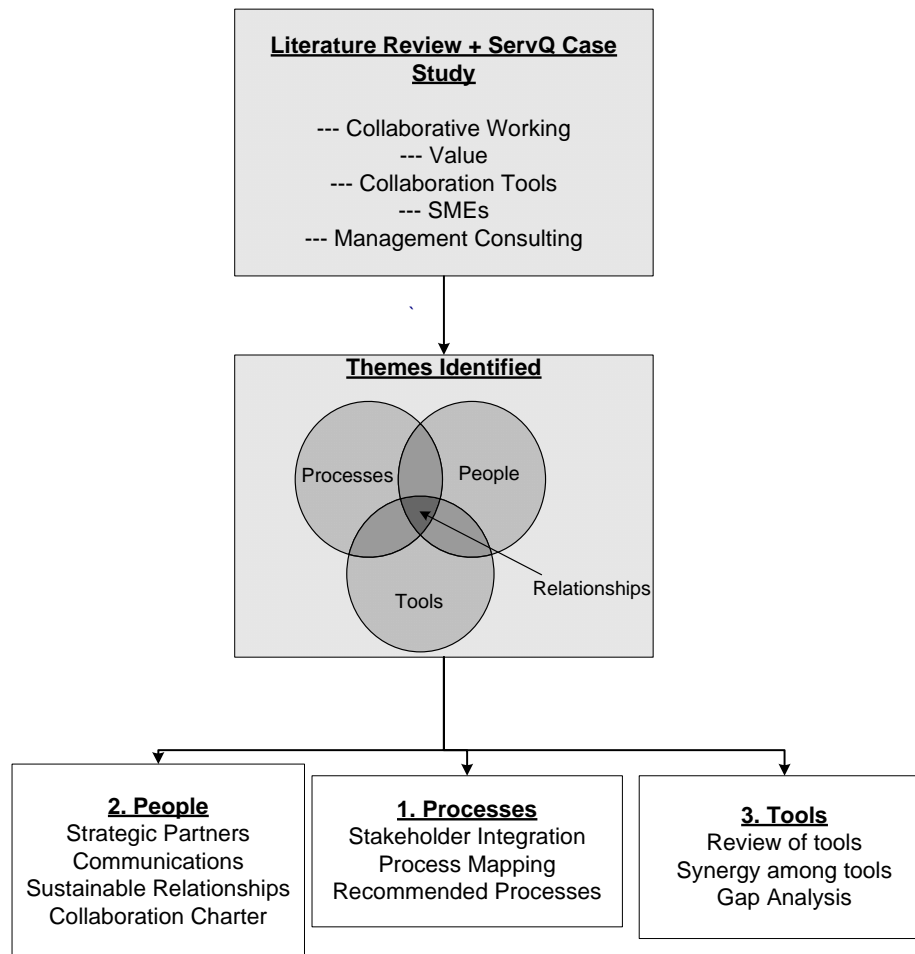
Literature Review + ServQ Case Study

--- Collaborative Working
--- Value
--- Collaboration Tools
--- SMEs
--- Management Consulting

Themes Identified

Processes
People
Tools
Relationships

2. People
Strategic Partners
Communications
Sustainable Relationships
Collaboration Charter

1. Processes
Stakeholder Integration
Process Mapping
Recommended Processes

3. Tools
Review of tools
Synergy among tools
Gap Analysis